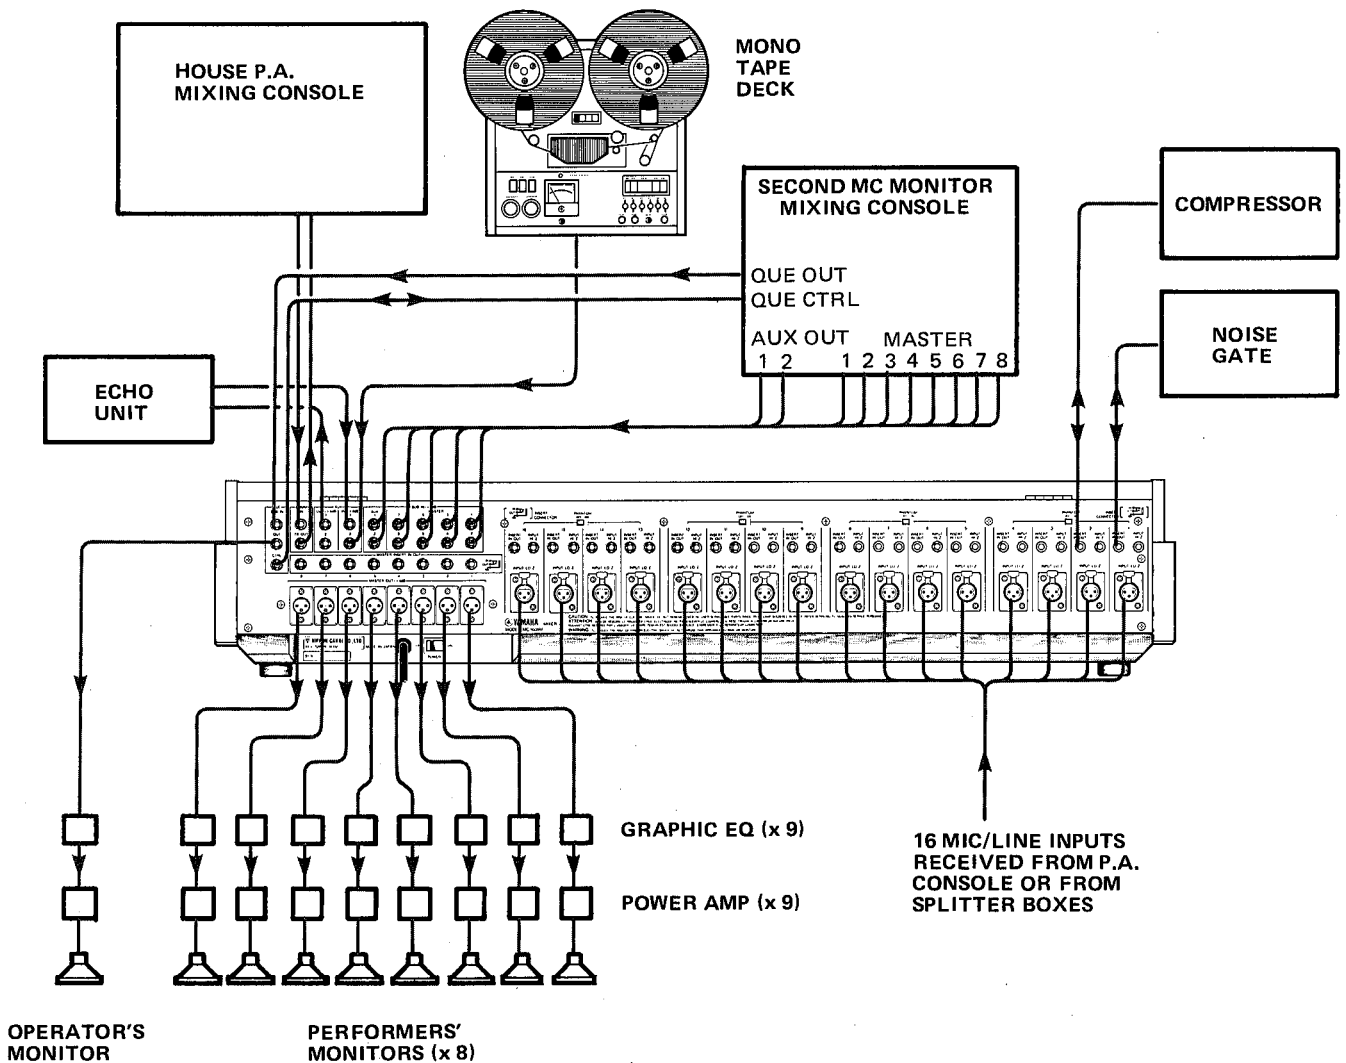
HOUSE P.A.
MIXING CONSOLE

MONO
TAPE
DECK

SECOND MC MONITOR
MIXING CONSOLE

QUE OUT
QUE CTRL

AUX OUT
1 2

MASTER
1 2 3 4 5 6 7 8

COMPRESSOR

NOISE
GATE

ECHO
UNIT

YAMAHA

GRAPHIC EQ (x 9)

POWER AMP (x 9)

16 MIC/LINE INPUTS
RECEIVED FROM P.A.
CONSOLE OR FROM
SPLITTER BOXES

OPERATOR'S
MONITOR

PERFORMERS'
MONITORS (x 8)